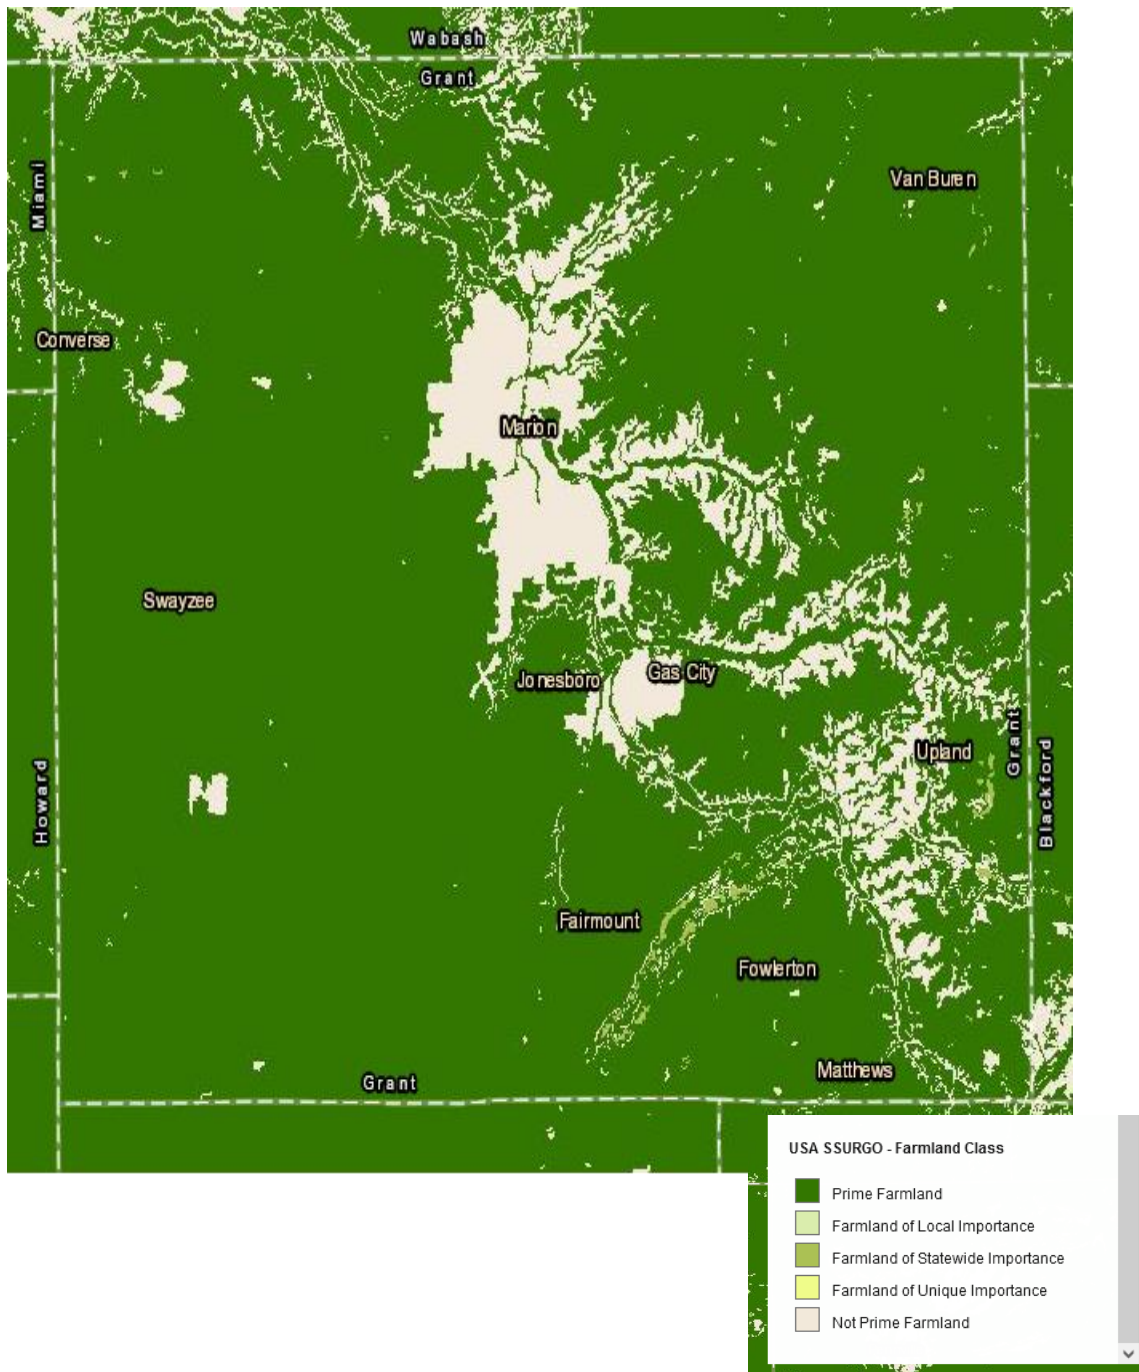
Wabash
Grant
Miami
Van Buren
Converse
Marion
Swayzee
Jonesboro
Gas City
Upland
Grant
Blackford
Howard
Fairmount
Fowlerton
Matthews
Grant

USA SSURGO - Farmland Class
Prime Farmland
Farmland of Local Importance
Farmland of Statewide Importance
Farmland of Unique Importance
Not Prime Farmland